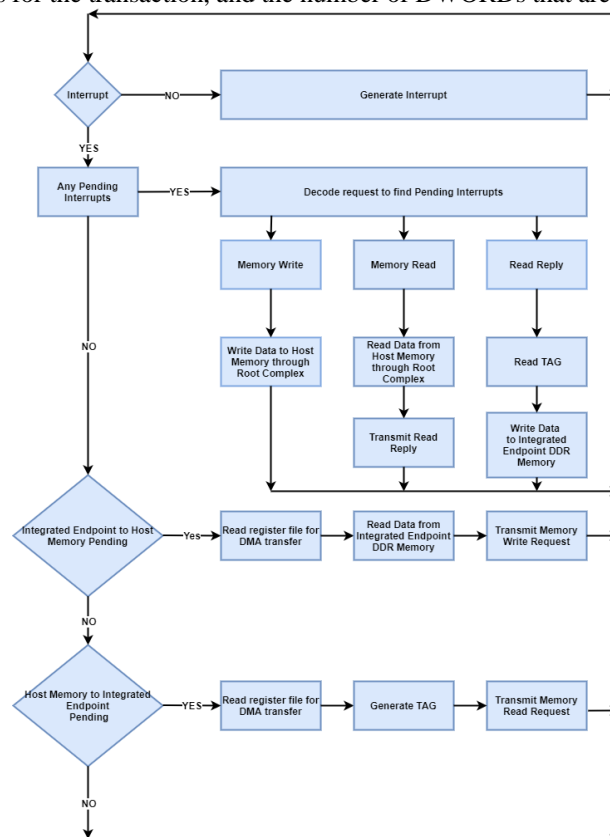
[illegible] for the transaction, and the number of DWORDs that are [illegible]

Interrupt
NO
Generate Interrupt
YES
Any Pending Interrupts
YES
Decode request to find Pending Interrupts
Memory Write
Memory Read
Read Reply
NO
Write Data to Host Memory through Root Complex
Read Data from Host Memory through Root Complex
Read TAG
Transmit Read Reply
Write Data to Integrated Endpoint DDR Memory
Integrated Endpoint to Host Memory Pending
Yes
Read register file for DMA transfer
Read Data from Integrated Endpoint DDR Memory
Transmit Memory Write Request
NO
Host Memory to Integrated Endpoint Pending
YES
Read register file for DMA transfer
Generate TAG
Transmit Memory Read Request
NO